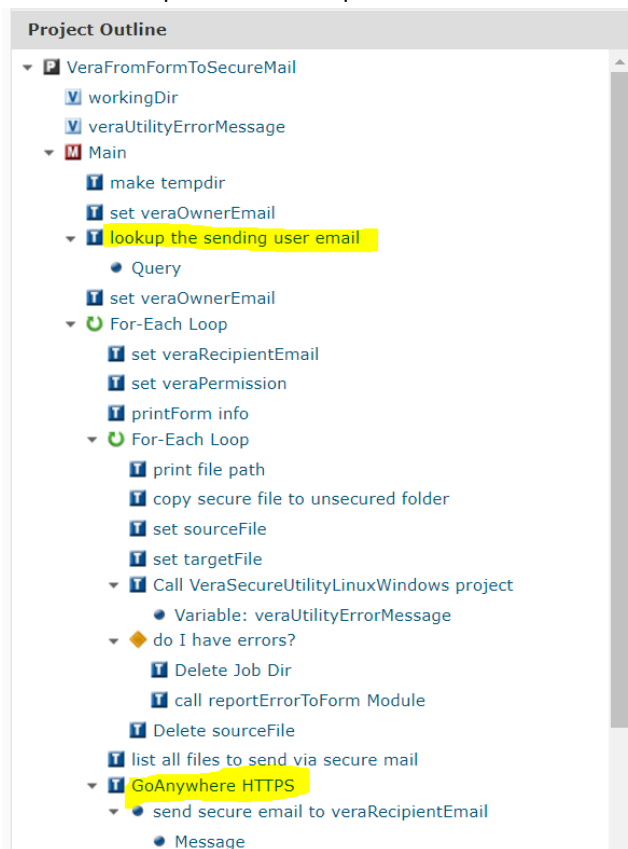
Project Outline

P VeraFromFormToSecureMail
V workingDir
V veraUtilityErrorMessage
M Main
T make tempdir
T set veraOwnerEmail
T lookup the sending user email
Query
T set veraOwnerEmail
For-Each Loop
T set veraRecipientEmail
T set veraPermission
T printForm info
For-Each Loop
T print file path
T copy secure file to unsecured folder
T set sourceFile
T set targetFile
T Call VeraSecureUtilityLinuxWindows project
Variable: veraUtilityErrorMessage
do I have errors?
T Delete Job Dir
T call reportErrorToForm Module
T Delete sourceFile
T list all files to send via secure mail
T GoAnywhere HTTPS
send secure email to veraRecipientEmail
Message